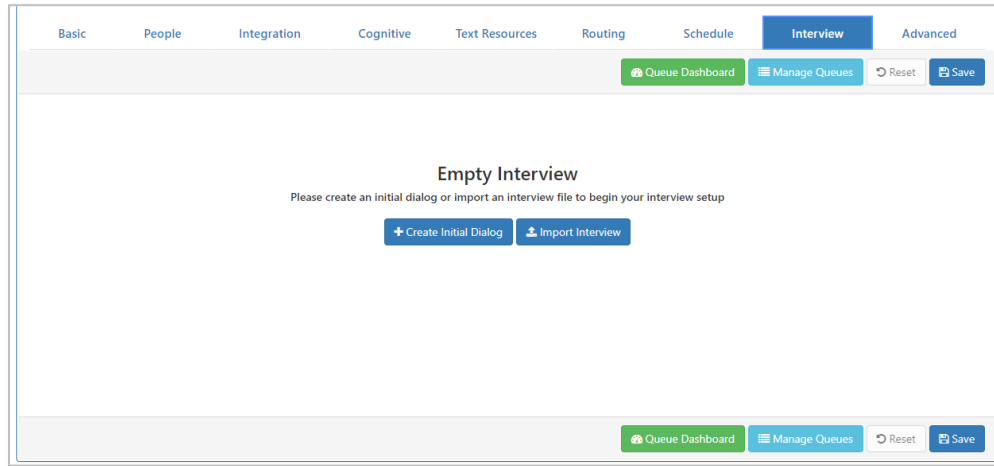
Basic People Integration Cognitive Text Resources Routing Schedule Interview Advanced

Queue Dashboard Manage Queues Reset Save

Empty Interview

Please create an initial dialog or import an interview file to begin your interview setup

Create Initial Dialog Import Interview

Queue Dashboard Manage Queues Reset Save